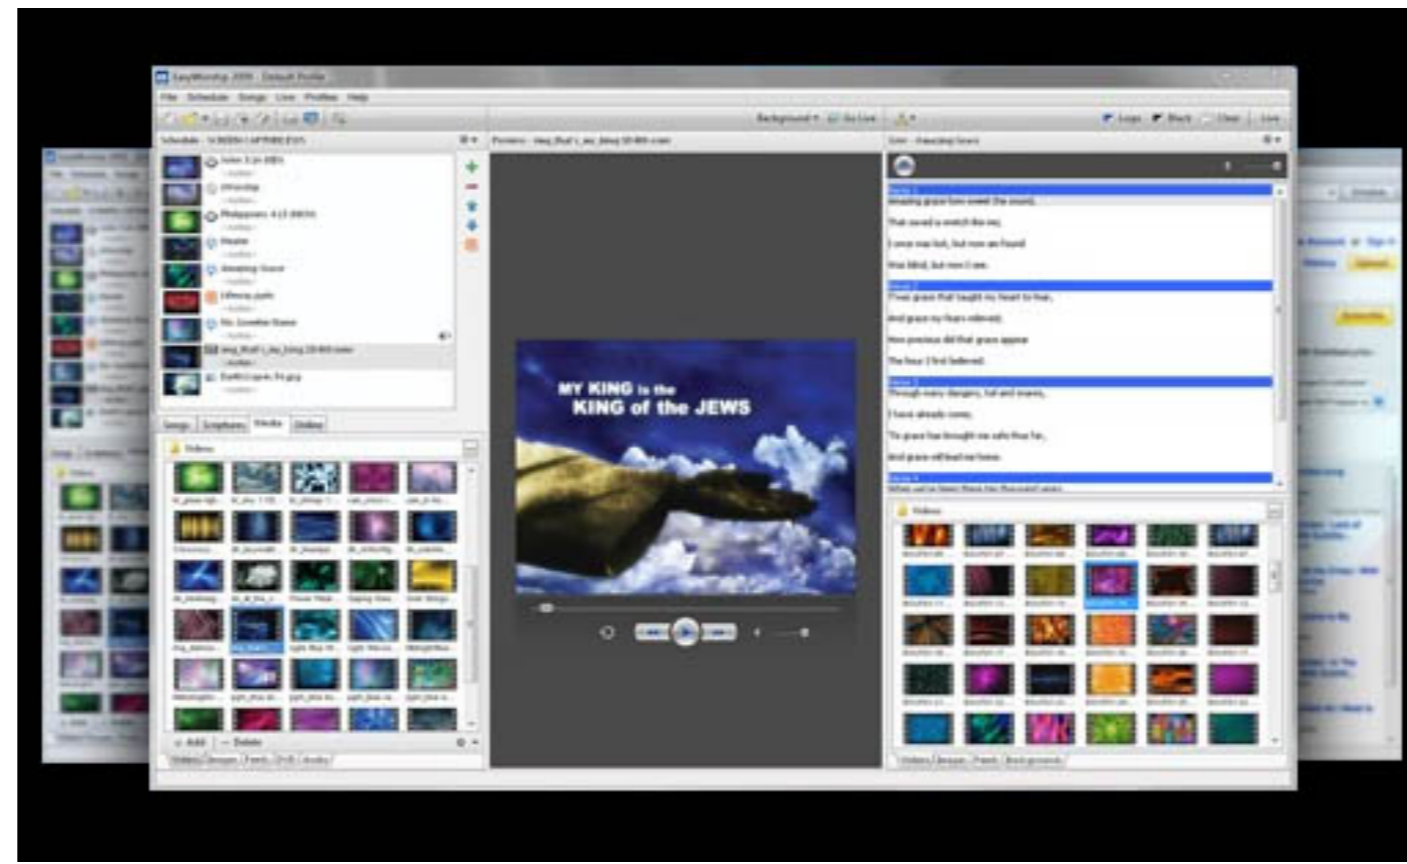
EasyWorship 2009 - Default Profile

File Schedule Songs Live Profiles Help

Background Go Live

Logo Black Clear Live

Schedule

John 3 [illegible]

Worship

Philippians 4 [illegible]

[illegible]

Amazing Grace

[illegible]

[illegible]

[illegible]

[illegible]

Songs Scriptures Media Online

Videos

Add Delete

Videos Images Feeds DVD Audio

Preview

MY KING is the KING of the JEWS

Live - Amazing Grace

Verse 1

Amazing grace how sweet the sound,

That saved a wretch like me,

I once was lost, but now am found

Was blind, but now I see.

Verse 2

T'was grace that taught my heart to fear,

And grace my fears relieved;

How precious did that grace appear

The hour I first believed.

Verse 3

Through many dangers, toil and snares,

I have already come;

'Tis grace has brought me safe thus far,

And grace will lead me home.

Verse 4

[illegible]

Videos

Videos Images Feeds Backgrounds